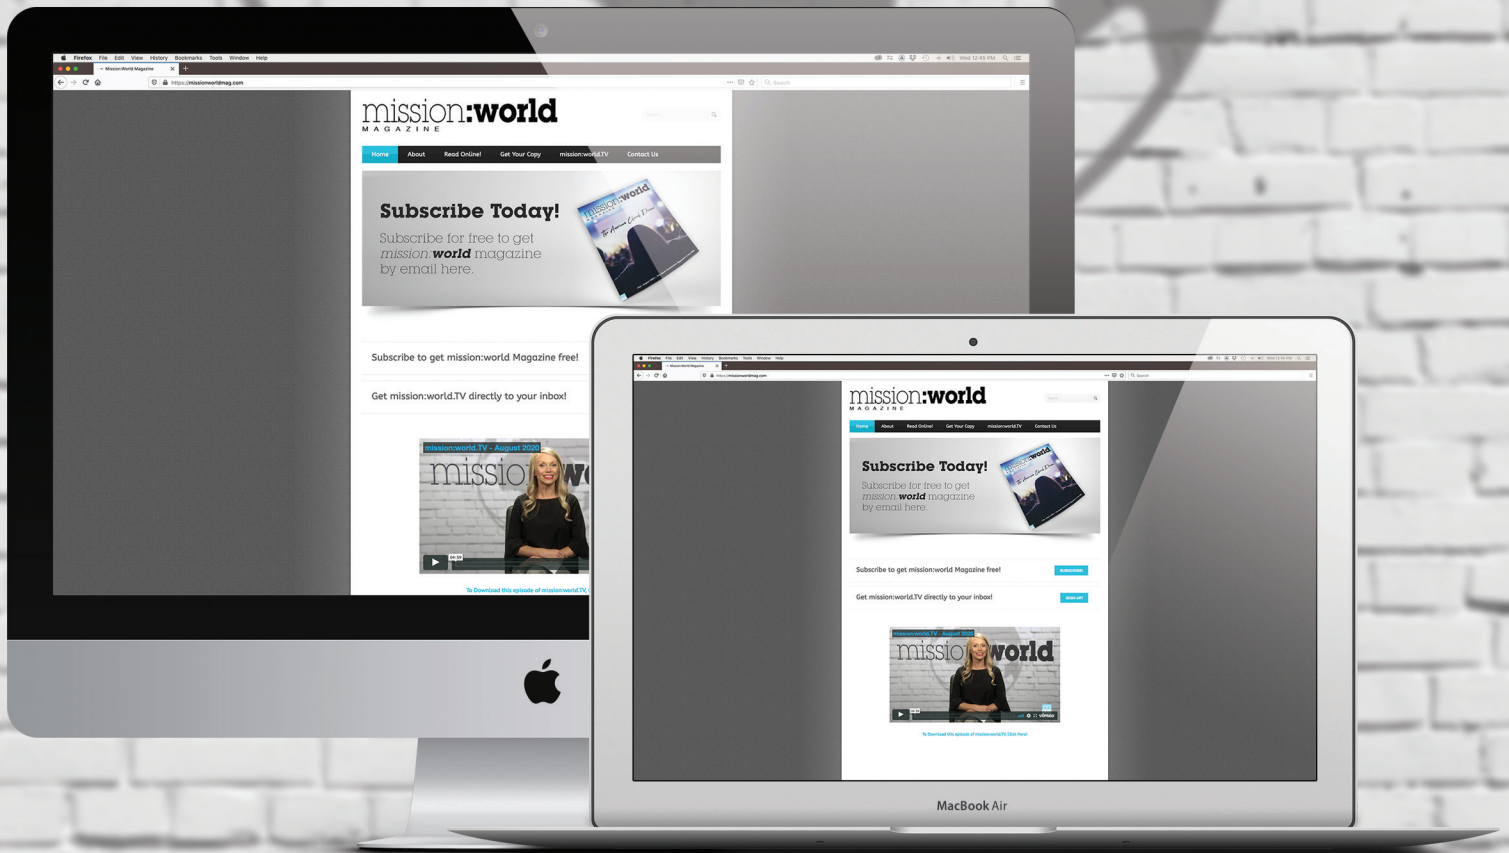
Firefox File Edit View History Bookmarks Tools Window Help

Mission:World Magazine

https://missionworldmag.com

mission:world
MAGAZINE

Home About Read Online! Get Your Copy mission:world.TV Contact Us

Subscribe Today!
Subscribe for free to get mission:world magazine by email here.

Subscribe to get mission:world Magazine free!

Get mission:world.TV directly to your inbox!

mission:world.TV - August 2020

To Download this episode of mission:world.TV, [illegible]

Firefox File Edit View History Bookmarks Tools Window Help

mission:world
MAGAZINE

Home About Read Online! Get Your Copy mission:world.TV Contact Us

Subscribe Today!
Subscribe for free to get mission:world magazine by email here.

Subscribe to get mission:world Magazine free!

SUBSCRIBE

Get mission:world.TV directly to your inbox!

SIGN UP

mission:world.TV - August 2020

To Download this episode of mission:world.TV, Click Here!

MacBook Air